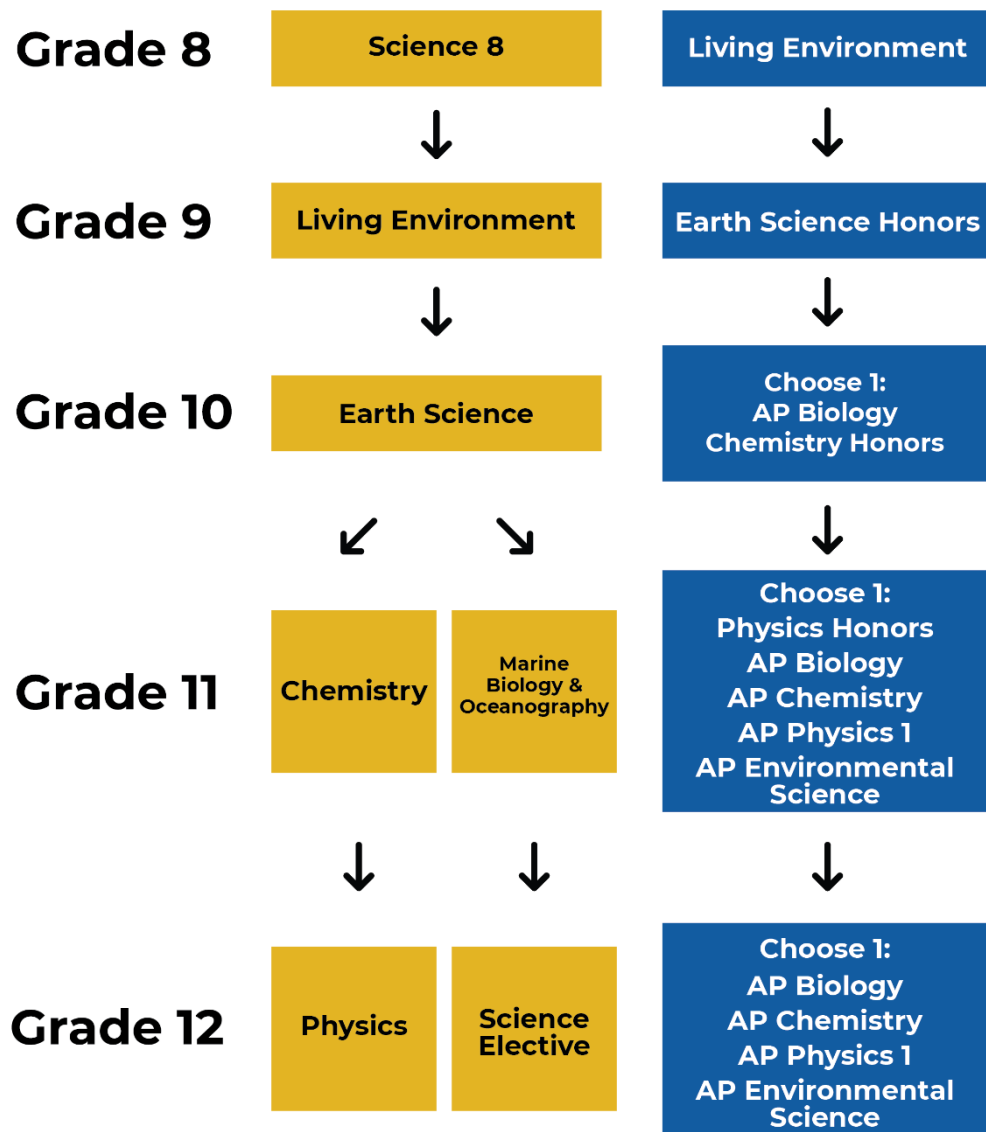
Grade 8

Science 8

Living Environment

Grade 9

Living Environment

Earth Science Honors

Grade 10

Earth Science

Choose 1:
AP Biology
Chemistry Honors

Grade 11

Chemistry

Marine Biology & Oceanography

Choose 1:
Physics Honors
AP Biology
AP Chemistry
AP Physics 1
AP Environmental Science

Grade 12

Physics

Science Elective

Choose 1:
AP Biology
AP Chemistry
AP Physics 1
AP Environmental Science